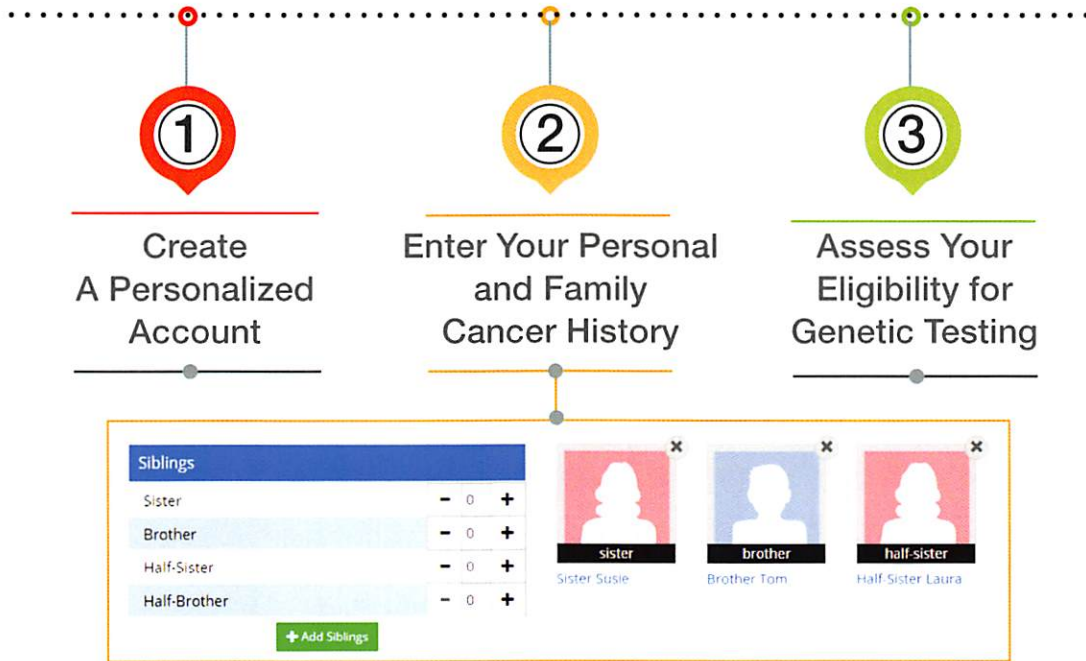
1

Create A Personalized Account

2

Enter Your Personal and Family Cancer History

3

Assess Your Eligibility for Genetic Testing

Siblings

| | | | |
|---|---|---|---|
| Sister | − | 0 | + |
| Brother | − | 0 | + |
| Half-Sister | − | 0 | + |
| Half-Brother | − | 0 | + |

+ Add Siblings

×
sister
Sister Susie

×
brother
Brother Tom

×
half-sister
Half-Sister Laura